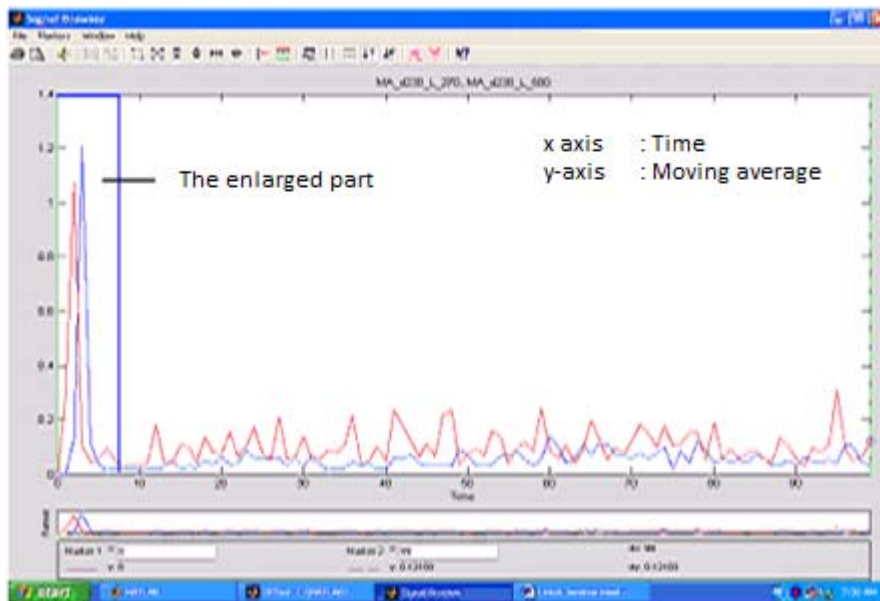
Signal Browser

File Markers Window Help

MA_d230_L_270, MA_d230_L_600

x axis : Time
y-axis : Moving average

The enlarged part

1.4
1.2
1
0.8
0.6
0.4
0.2
0

10 20 30 40 50 60 70 80 90

Time

Marker 1 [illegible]
Marker 2 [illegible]
y: 0
y: 0.12100
dx: 98
dy: 0.12100

start
MATLAB
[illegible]
Signal Browser
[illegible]
7:30 AM